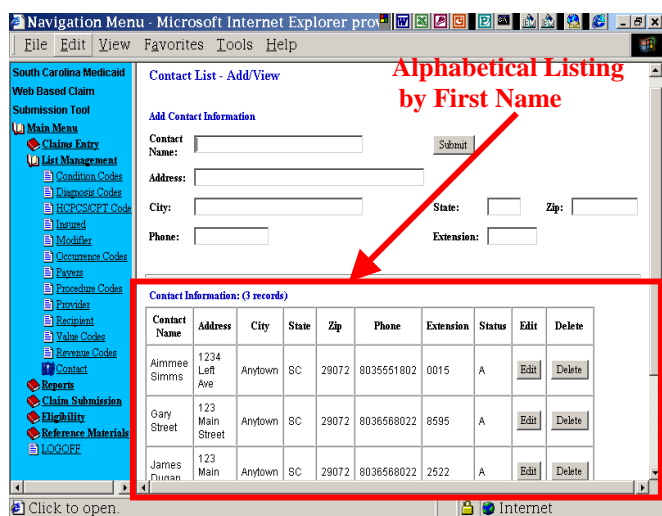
Navigation Menu - Microsoft Internet Explorer prov

File Edit View Favorites Tools Help

South Carolina Medicaid Web Based Claim Submission Tool

Main Menu
Claims Entry
List Management
Condition Codes
Diagnosis Codes
HCPCS/CPT Code
Insured
Modifier
Occurence Codes
Payers
Procedure Codes
Provider
Recipient
Value Codes
Revenue Codes
Contact
Reports
Claim Submission
Eligibility
Reference Materials
LOGOFF

Contact List - Add/View

Alphabetical Listing by First Name

Add Contact Information

Contact Name:

Submit

Address:

City:

State:

Zip:

Phone:

Extension:

Contact Information: (3 records)

| Contact Name | Address | City | State | Zip | Phone | Extension | Status | Edit | Delete |
|---|---|---|---|---|---|---|---|---|---|
| Aimmee Simms | 1234 Left Ave | Anytown | SC | 29072 | 8035551802 | 0015 | A | Edit | Delete |
| Gary Street | 123 Main Street | Anytown | SC | 29072 | 8036568022 | 8595 | A | Edit | Delete |
| James Dugan | 123 Main | Anytown | SC | 29072 | 8036568022 | 2522 | A | Edit | Delete |

Click to open.

Internet